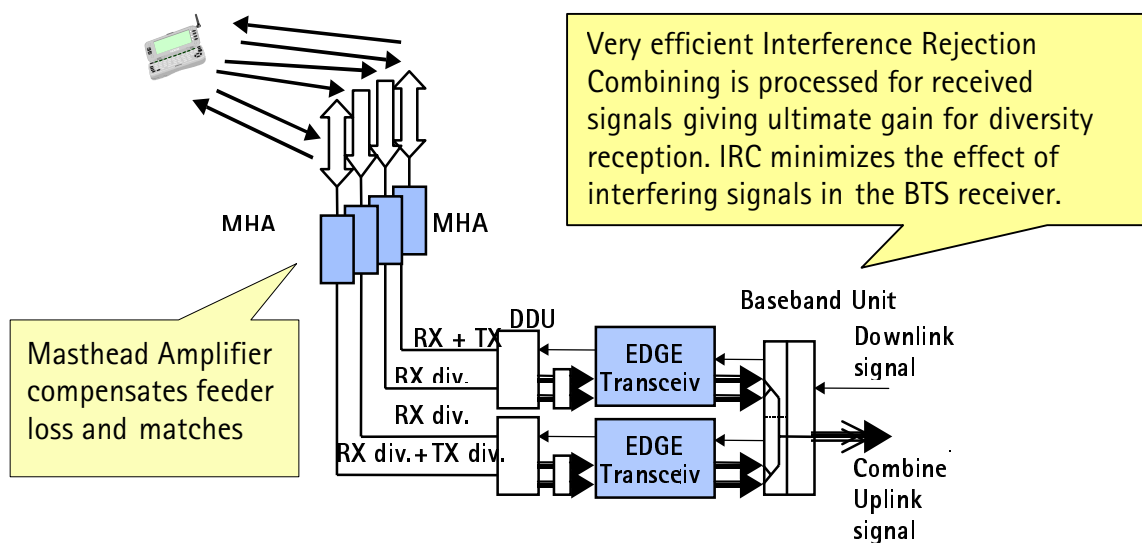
Very efficient Interference Rejection Combining is processed for received signals giving ultimate gain for diversity reception. IRC minimizes the effect of interfering signals in the BTS receiver.

MHA

MHA

Masthead Amplifier compensates feeder loss and matches

DDU

RX + TX

RX div.

RX div.

RX div.+TX div.

EDGE Transceiv

EDGE Transceiv

Baseband Unit

Downlink signal

Combine Uplink signal